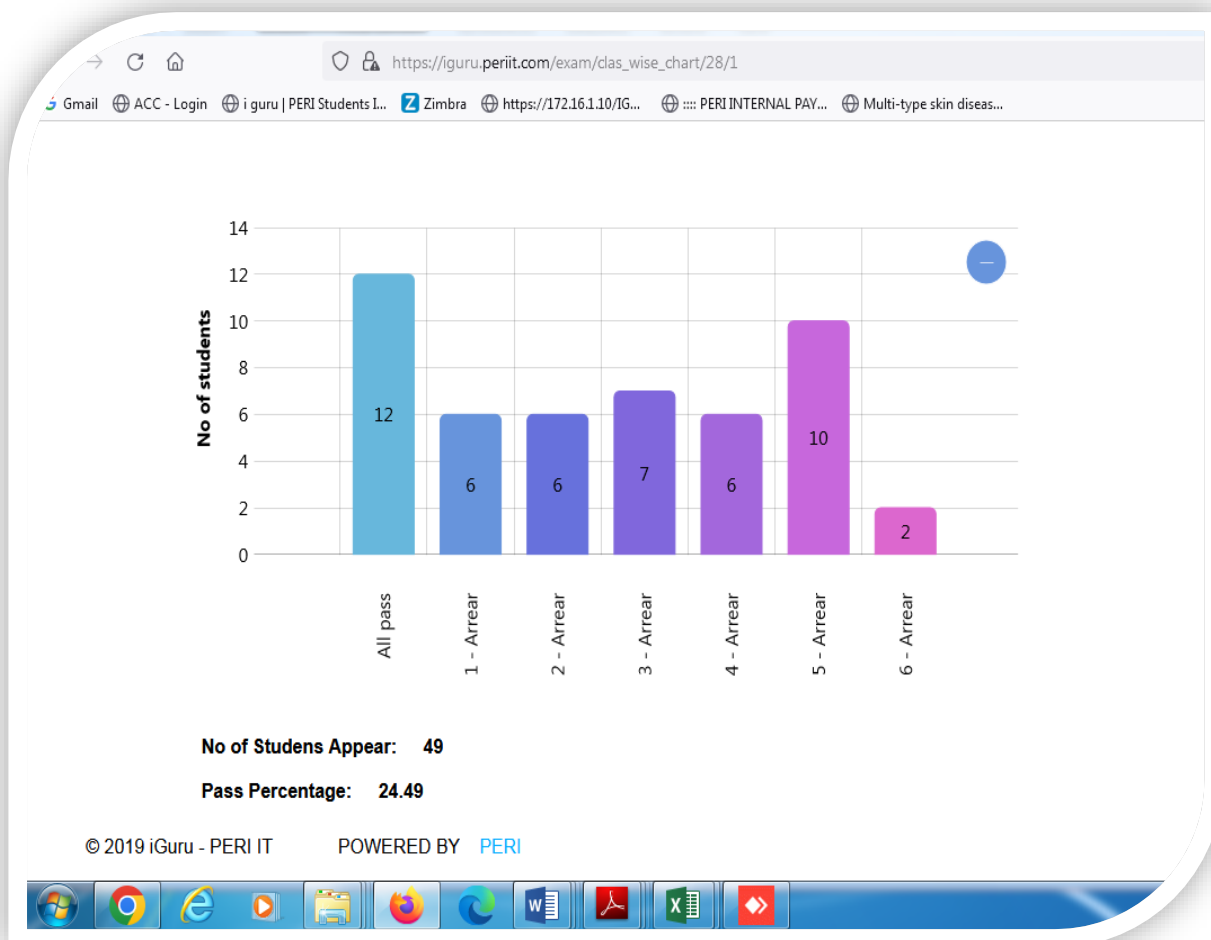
https://iguru.periit.com/exam/clas_wise_chart/28/1

Gmail ACC - Login i guru | PERI Students I... Zimbra https://172.16.1.10/IG... :::: PERI INTERNAL PAY... Multi-type skin diseas...

No of students

14
12
10
8
6
4
2
0

12
6
6
7
6
10
2

All pass
1 - Arrear
2 - Arrear
3 - Arrear
4 - Arrear
5 - Arrear
6 - Arrear

No of Studens Appear: 49

Pass Percentage: 24.49

© 2019 iGuru - PERI IT POWERED BY PERI